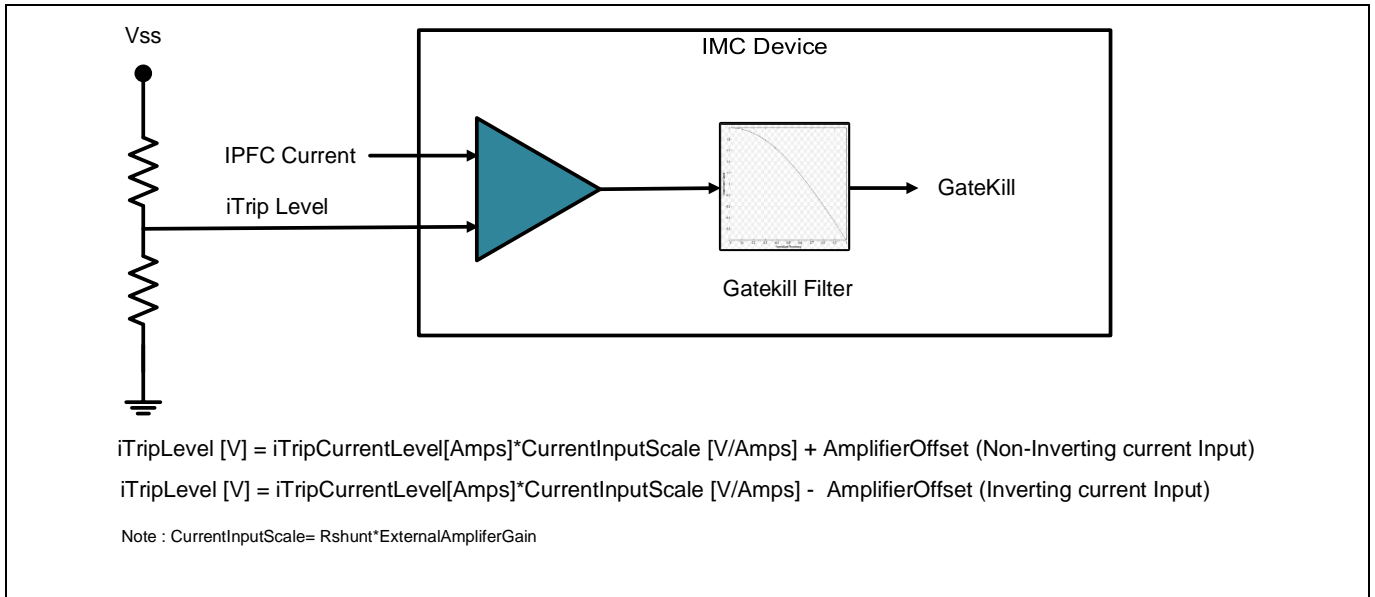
Vss

IMC Device

IPFC Current

iTrip Level

GateKill

Gatekill Filter

iTripLevel [V] = iTripCurrentLevel[Amps]*CurrentInputScale [V/Amps] + AmplifierOffset (Non-Inverting current Input)

iTripLevel [V] = iTripCurrentLevel[Amps]*CurrentInputScale [V/Amps] - AmplifierOffset (Inverting current Input)

Note : CurrentInputScale= Rshunt*ExternalAmpliferGain